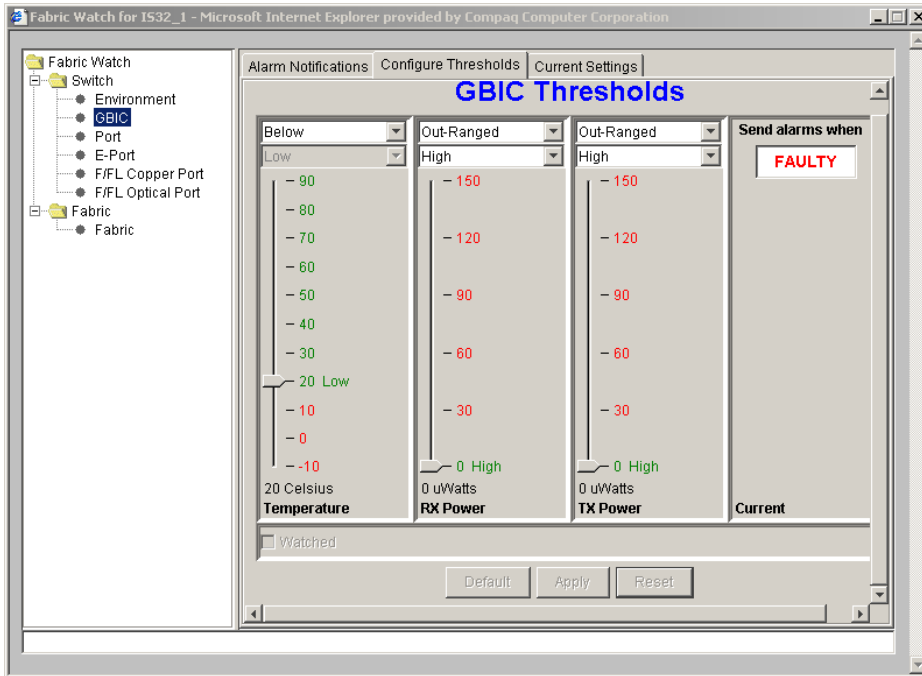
Fabric Watch for IS32_1 - Microsoft Internet Explorer provided by Compaq Computer Corporation

Fabric Watch
Switch
Environment
GBIC
Port
E-Port
F/FL Copper Port
F/FL Optical Port
Fabric
Fabric

Alarm Notifications
Configure Thresholds
Current Settings

GBIC Thresholds

Below
Low
90
80
70
60
50
40
30
20 Low
10
0
-10
20 Celsius
Temperature

Out-Ranged
High
150
120
90
60
30
0 High
0 uWatts
RX Power

Out-Ranged
High
150
120
90
60
30
0 High
0 uWatts
TX Power

Send alarms when
FAULTY
Current

Watched

Default
Apply
Reset